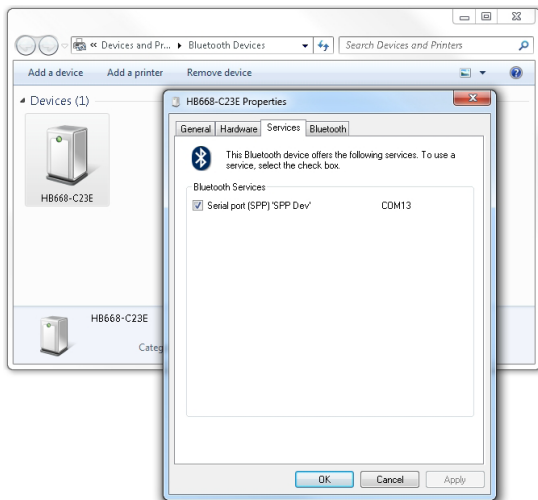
« Devices and Pr... ▸ Bluetooth Devices

Search Devices and Printers

Add a device    Add a printer    Remove device

Devices (1)

HB668-C23E

HB668-C23E

Categ

HB668-C23E Properties

General | Hardware | Services | Bluetooth

This Bluetooth device offers the following services. To use a service, select the check box.

Bluetooth Services

Serial port (SPP) 'SPP Dev'    COM13

OK    Cancel    Apply